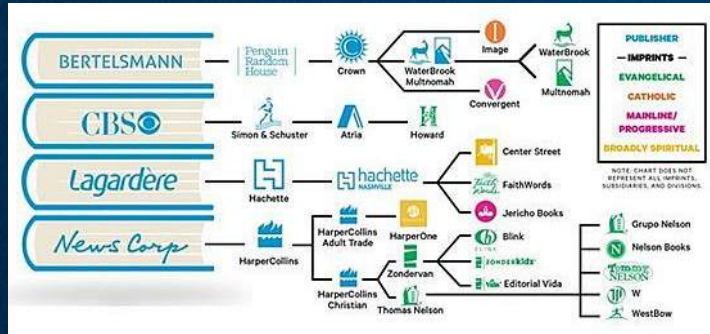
BERTELSMANN
Penguin Random House
Crown
WaterBrook Multnomah
Image
Convergent
WaterBrook
Multnomah

PUBLISHER
— IMPRINTS —
EVANGELICAL
CATHOLIC
MAINLINE/ PROGRESSIVE
BROADLY SPIRITUAL

NOTE: CHART DOES NOT REPRESENT ALL IMPRINTS, SUBSIDIARIES, AND DIVISIONS.

CBS
Simon & Schuster
Atria
Howard

Lagardère
Hachette
hachette NASHVILLE
Center Street
FaithWords
Jericho Books

News Corp
HarperCollins
HarperCollins Adult Trade
HarperOne
HarperCollins Christian
Zondervan
Blink
ZONDERKIDZ
Editorial Vida
Thomas Nelson
Grupo Nelson
Nelson Books
TOMMY NELSON
W
WestBow